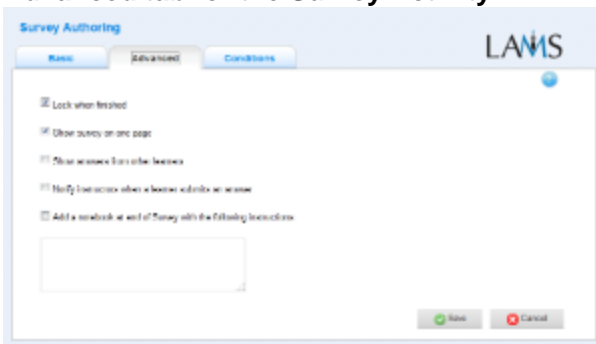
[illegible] the Survey Activity

Survey Authoring

LAMS

Basic

Advanced

Conditions

Lock when finished

Show survey on one page

Show answers from other learners

Notify instructors when a learner submits an answer

Add a notebook at end of Survey with the following instructions:

Save

Cancel